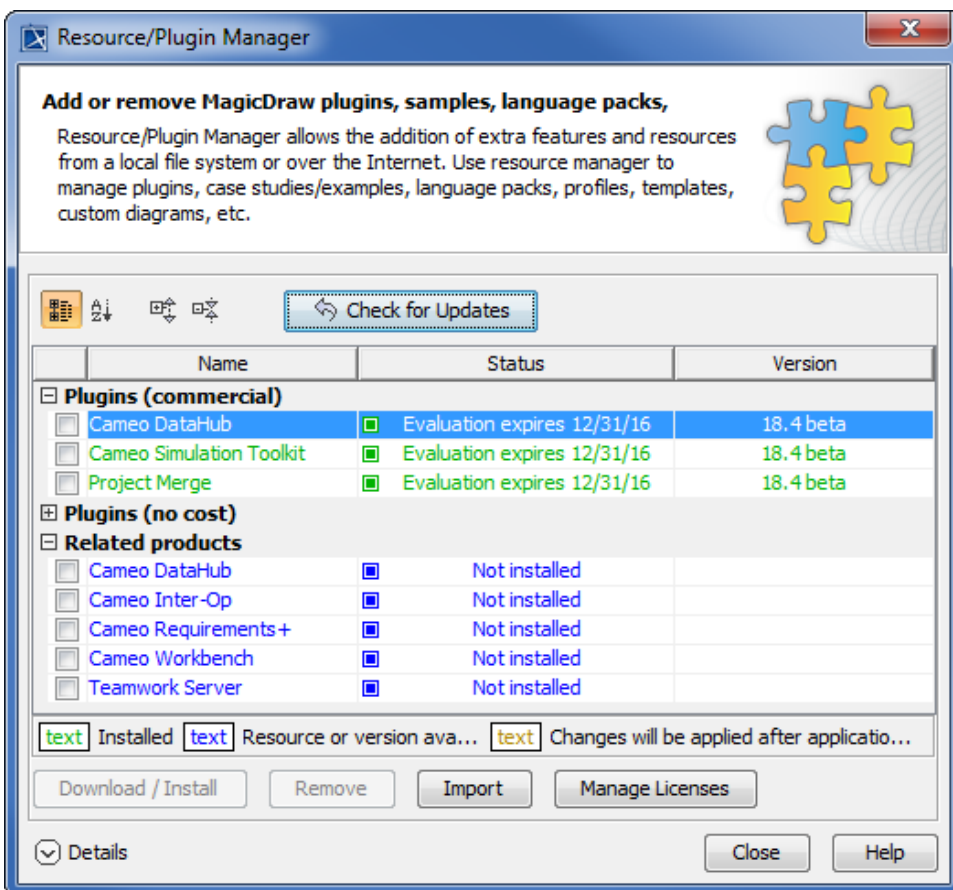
Resource/Plugin Manager

**Add or remove MagicDraw plugins, samples, language packs,**

Resource/Plugin Manager allows the addition of extra features and resources from a local file system or over the Internet. Use resource manager to manage plugins, case studies/examples, language packs, profiles, templates, custom diagrams, etc.

Check for Updates

| | Name | Status | Version |
|---|---|---|---|
| ⊟ | **Plugins (commercial)** | | |
| | Cameo DataHub | Evaluation expires 12/31/16 | 18.4 beta |
| | Cameo Simulation Toolkit | Evaluation expires 12/31/16 | 18.4 beta |
| | Project Merge | Evaluation expires 12/31/16 | 18.4 beta |
| ⊞ | **Plugins (no cost)** | | |
| ⊟ | **Related products** | | |
| | Cameo DataHub | Not installed | |
| | Cameo Inter-Op | Not installed | |
| | Cameo Requirements+ | Not installed | |
| | Cameo Workbench | Not installed | |
| | Teamwork Server | Not installed | |

text Installed text Resource or version ava... text Changes will be applied after applicatio...

Download / Install Remove Import Manage Licenses

Details Close Help